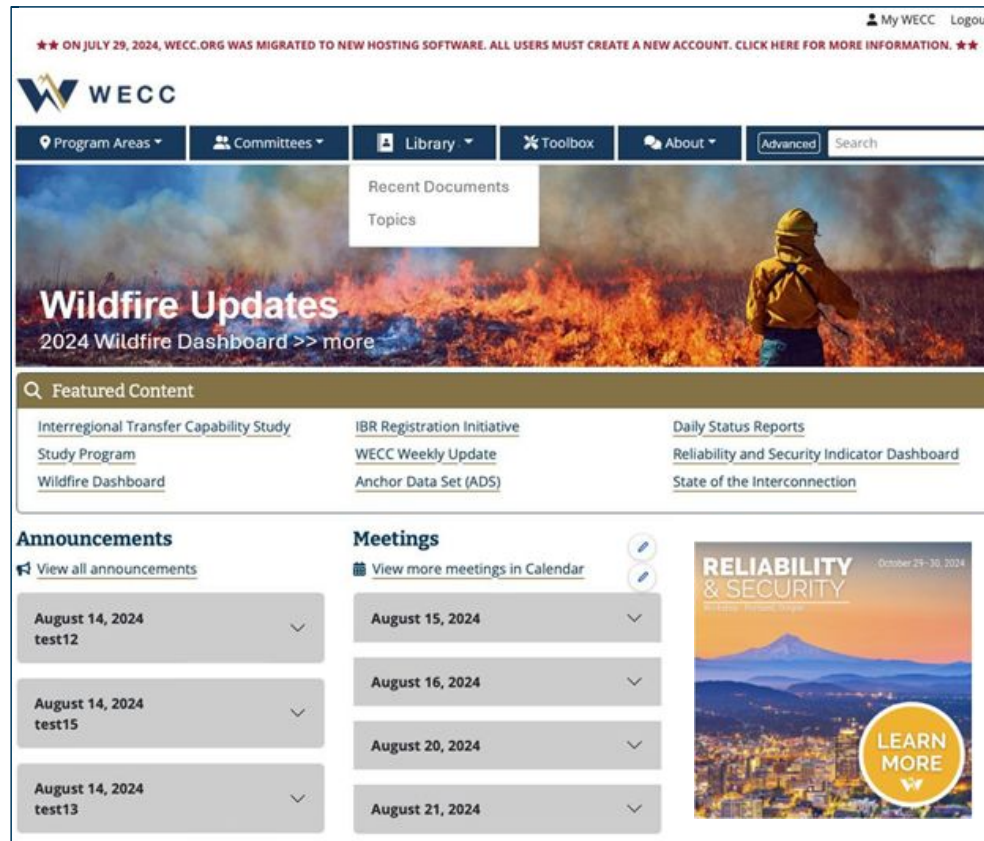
My WECC Logou

★★ ON JULY 29, 2024, WECC.ORG WAS MIGRATED TO NEW HOSTING SOFTWARE. ALL USERS MUST CREATE A NEW ACCOUNT. CLICK HERE FOR MORE INFORMATION. ★★

WECC

Program Areas Committees Library Toolbox About Advanced Search

Recent Documents
Topics

Wildfire Updates
2024 Wildfire Dashboard >> more

Featured Content

Interregional Transfer Capability Study
Study Program
Wildfire Dashboard
IBR Registration Initiative
WECC Weekly Update
Anchor Data Set (ADS)
Daily Status Reports
Reliability and Security Indicator Dashboard
State of the Interconnection

Announcements
View all announcements

August 14, 2024
test12

August 14, 2024
test15

August 14, 2024
test13

Meetings
View more meetings in Calendar

August 15, 2024

August 16, 2024

August 20, 2024

August 21, 2024

RELIABILITY & SECURITY
October 29–30, 2024
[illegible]

LEARN MORE